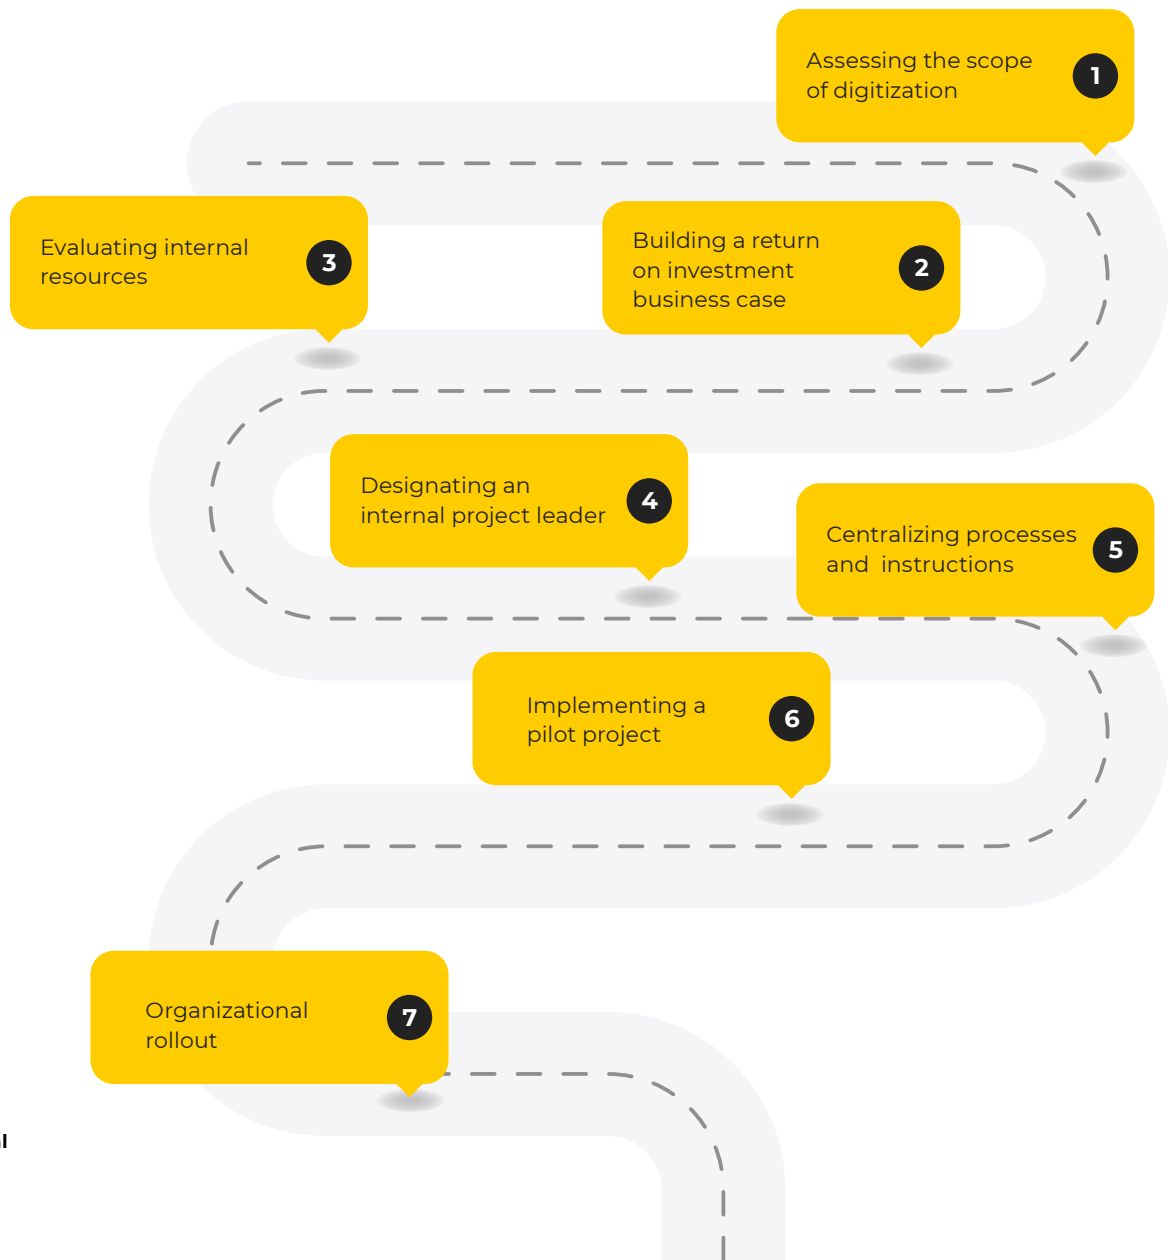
Assessing the scope of digitization 1

Evaluating internal resources 3

Building a return on investment business case 2

Designating an internal project leader 4

Centralizing processes and instructions 5

Implementing a pilot project 6

Organizational rollout 7